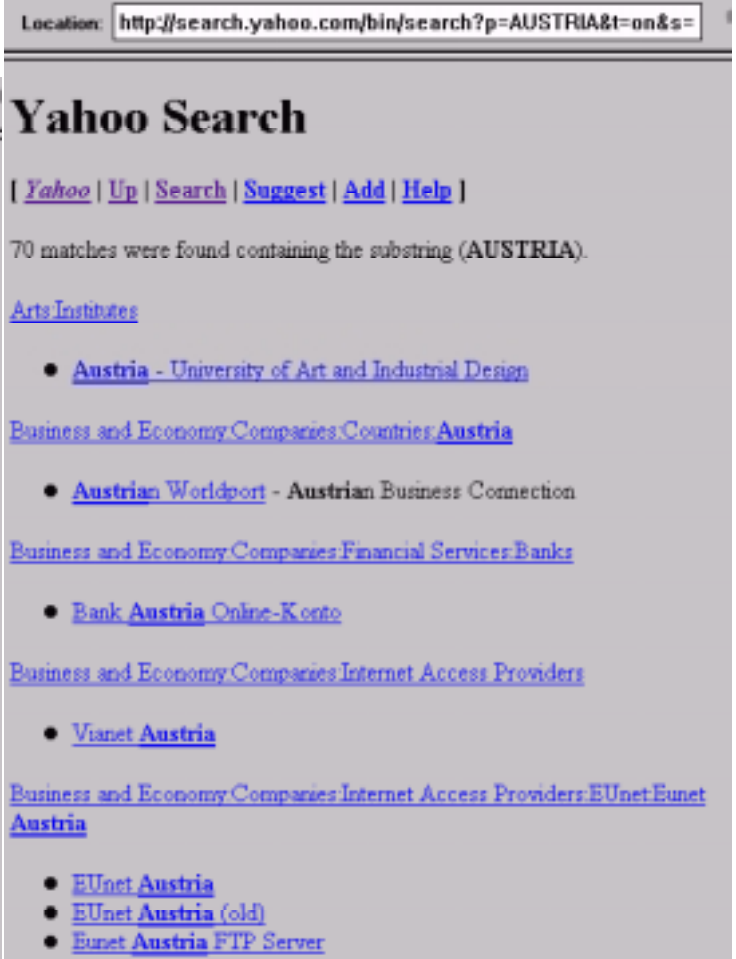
Location: http://search.yahoo.com/bin/search?p=AUSTRIA&t=on&s=

# Yahoo Search

[ Yahoo | Up | Search | Suggest | Add | Help ]

70 matches were found containing the substring (**AUSTRIA**).

Arts:Institutes

- **Austria** - University of Art and Industrial Design

Business and Economy:Companies:Countries:**Austria**

- **Austria**n Worldport - **Austria**n Business Connection

Business and Economy:Companies:Financial Services:Banks

- Bank **Austria** Online-Konto

Business and Economy:Companies:Internet Access Providers

- Vianet **Austria**

Business and Economy:Companies:Internet Access Providers:EUnet:Eunet **Austria**

- EUnet **Austria**
- EUnet **Austria** (old)
- Eunet **Austria** FTP Server